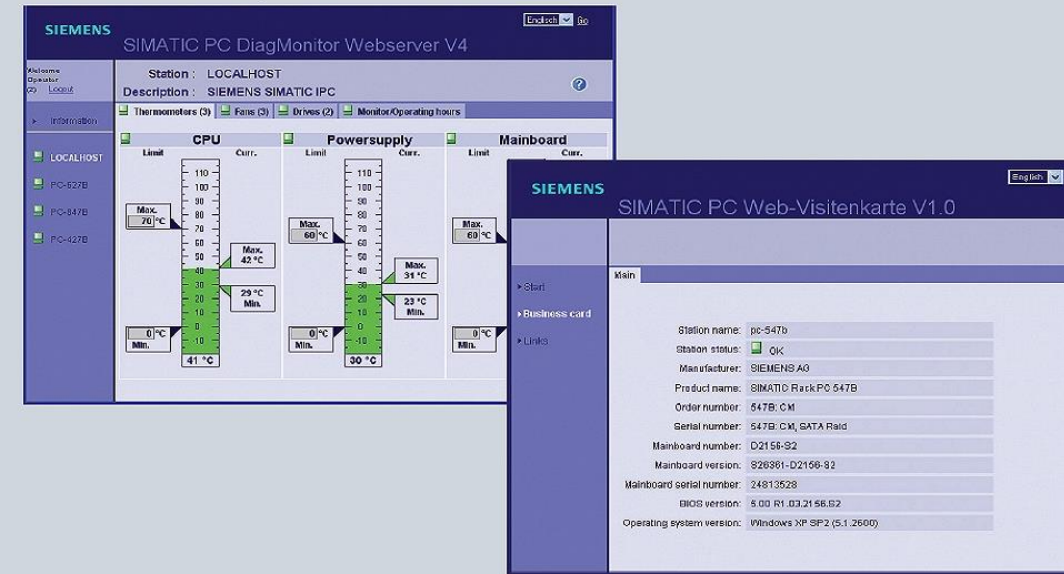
SIEMENS

SIMATIC PC DiagMonitor Webserver V4

Englisch Go

Welcome Operator (2) Logout

Station : LOCALHOST
Description : SIEMENS SIMATIC IPC

?

Information

LOCALHOST
PC-527B
PC-847B
PC-427B

Thermometers (3) | Fans (3) | Drives (2) | Monitor/Operating hours

CPU
Limit Curr.
110 100 90 80 70 60 50 40 30 20 10 0 -10
Max. 70 °C
Max. 42 °C
29 °C Min.
0 °C Min.
41 °C

Powersupply
Limit Curr.
110 100 90 80 70 60 50 40 30 20 10 0 -10
Max. 60 °C
Max. 31 °C
23 °C Min.
0 °C Min.
30 °C

Mainboard
Limit Curr.
Max. 60 °C
0 °C Min.

SIEMENS

SIMATIC PC Web-Visitenkarte V1.0

English

Start
Business card
Links

Main

| | |
|---|---|
| Station name: | pc-547b |
| Station status: | OK |
| Manufacturer: | SIEMENS AG |
| Product name: | SIMATIC Rack PC 547B |
| Order number: | 547B: CM |
| Serial number: | 547B: CM, SATA Raid |
| Mainboard number: | D2156-S2 |
| Mainboard version: | S26361-D2156-S2 |
| Mainboard serial number: | 24813528 |
| BIOS version: | 5.00 R1.03.2156.S2 |
| Operating system version: | Windows XP SP2 (5.1.2600) |